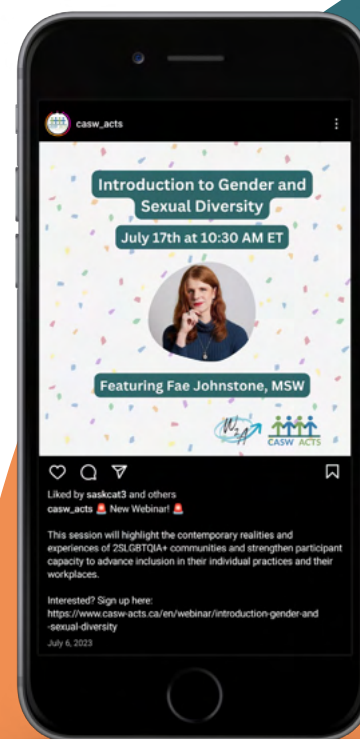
casw_acts

Introduction to Gender and Sexual Diversity

July 17th at 10:30 AM ET

Featuring Fae Johnstone, MSW

CASW ACTS

Liked by saskcat3 and others

casw_acts 🚨 New Webinar! 🚨

This session will highlight the contemporary realities and experiences of 2SLGBTQIA+ communities and strengthen participant capacity to advance inclusion in their individual practices and their workplaces.

Interested? Sign up here:
https://www.casw-acts.ca/en/webinar/introduction-gender-and-sexual-diversity

July 6, 2023